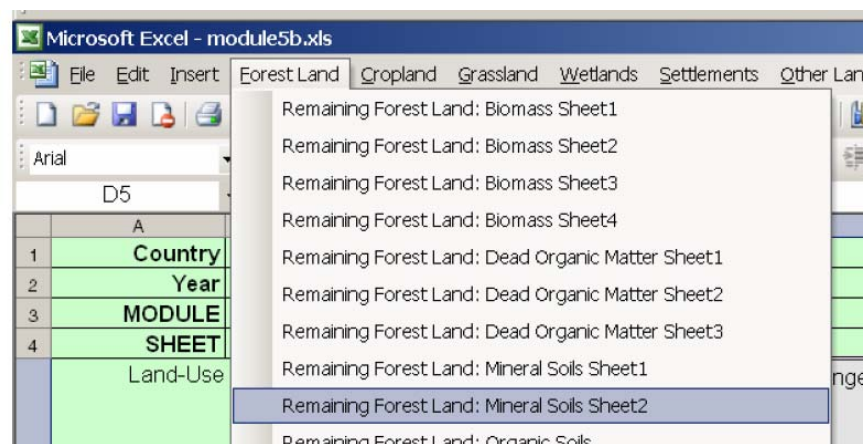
Microsoft Excel - module5b.xls

File Edit Insert Forest Land Cropland Grassland Wetlands Settlements Other Lan

Arial

D5

A

1 Country
2 Year
3 MODULE
4 SHEET
Land-Use

Remaining Forest Land: Biomass Sheet1
Remaining Forest Land: Biomass Sheet2
Remaining Forest Land: Biomass Sheet3
Remaining Forest Land: Biomass Sheet4
Remaining Forest Land: Dead Organic Matter Sheet1
Remaining Forest Land: Dead Organic Matter Sheet2
Remaining Forest Land: Dead Organic Matter Sheet3
Remaining Forest Land: Mineral Soils Sheet1
Remaining Forest Land: Mineral Soils Sheet2
Remaining Forest Land: Organic Soils

nge